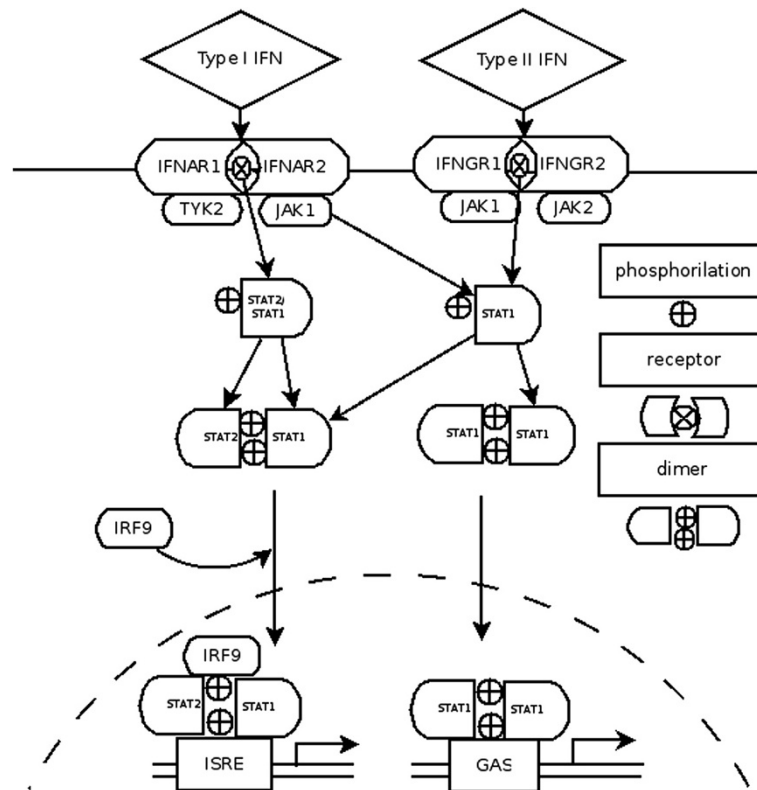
Type I IFN

Type II IFN

IFNAR1 IFNAR2

TYK2 JAK1

IFNGR1 IFNGR2

JAK1 JAK2

phosphorilation

STAT2/ STAT1

STAT1

receptor

STAT2 STAT1

STAT1 STAT1

dimer

IRF9

IRF9

STAT2 STAT1

STAT1 STAT1

ISRE

GAS